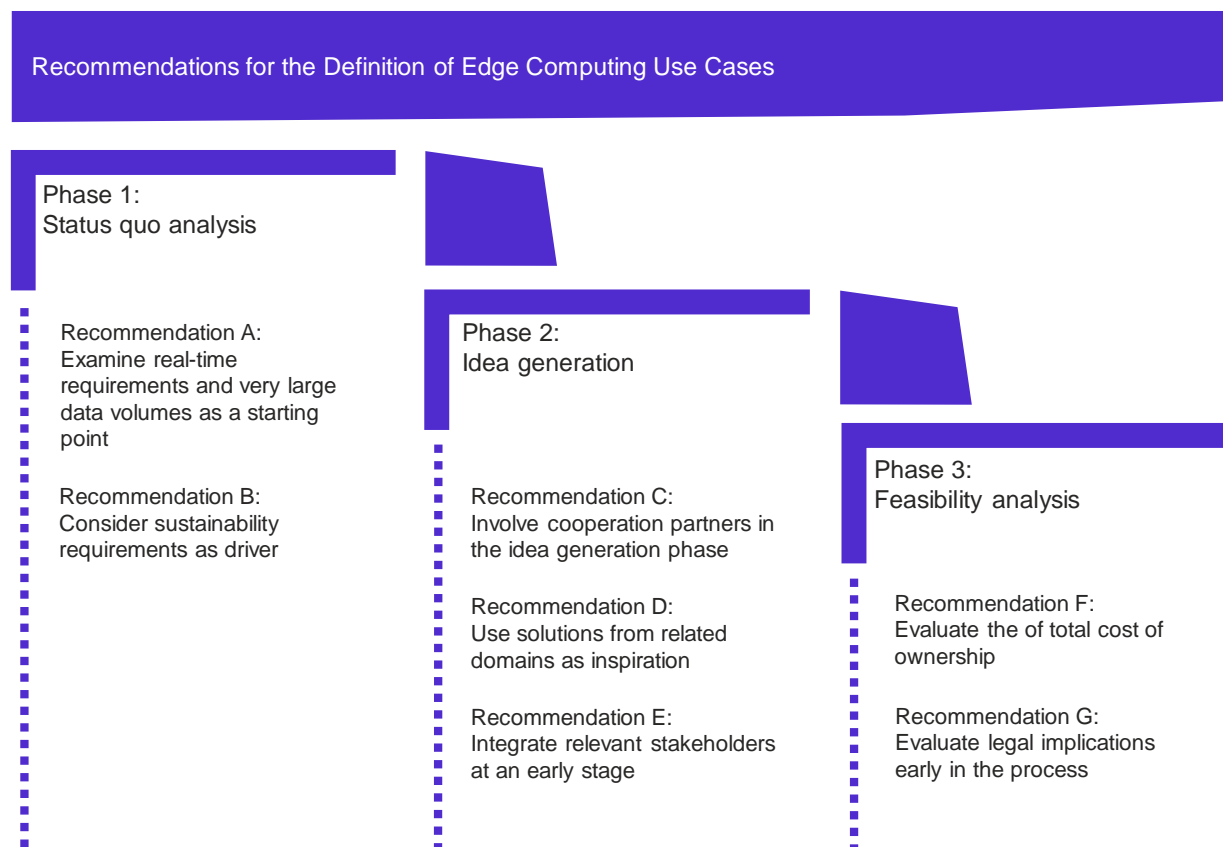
Recommendations for the Definition of Edge Computing Use Cases

Phase 1:
Status quo analysis

Recommendation A:
Examine real-time requirements and very large data volumes as a starting point

Recommendation B:
Consider sustainability requirements as driver

Phase 2:
Idea generation

Recommendation C:
Involve cooperation partners in the idea generation phase

Recommendation D:
Use solutions from related domains as inspiration

Recommendation E:
Integrate relevant stakeholders at an early stage

Phase 3:
Feasibility analysis

Recommendation F:
Evaluate the of total cost of ownership

Recommendation G:
Evaluate legal implications early in the process